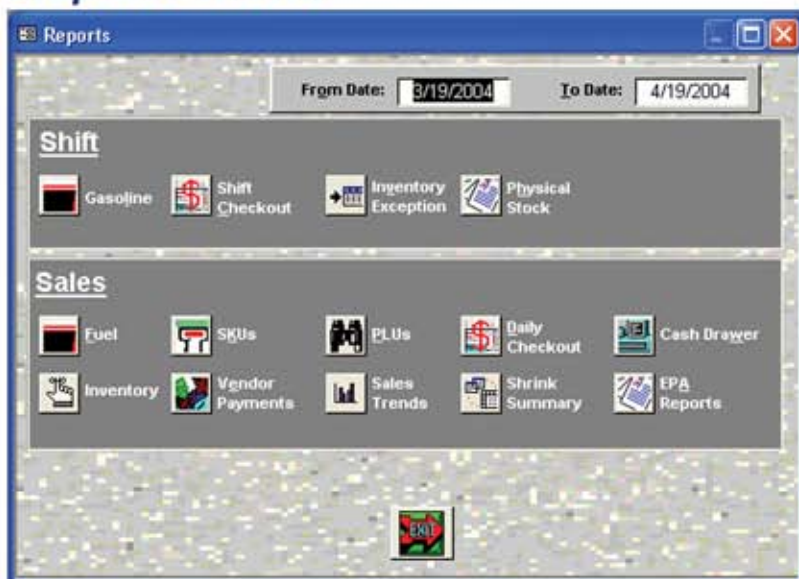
Reports

From Date: 3/19/2004

To Date: 4/19/2004

Shift

Gasoline

Shift Checkout

Inventory Exception

Physical Stock

Sales

Fuel

SKUs

PLUs

Daily Checkout

Cash Drawer

Inventory

Vendor Payments

Sales Trends

Shrink Summary

EPA Reports

EXIT